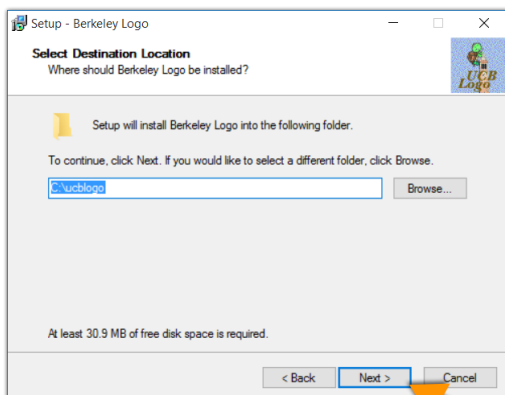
Setup - Berkeley Logo

Select Destination Location
Where should Berkeley Logo be installed?

UCB Logo

Setup will install Berkeley Logo into the following folder.

To continue, click Next. If you would like to select a different folder, click Browse.

C:\ucblogo

Browse...

At least 30.9 MB of free disk space is required.

< Back

Next >

Cancel